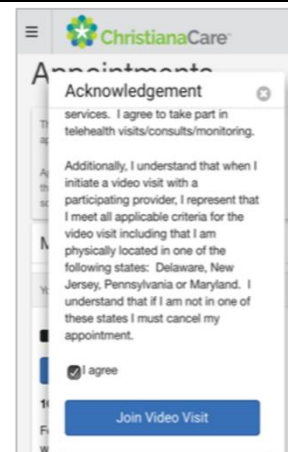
ChristianaCare

Appointments

Acknowledgement

services. I agree to take part in telehealth visits/consults/monitoring.

Additionally, I understand that when I initiate a video visit with a participating provider, I represent that I meet all applicable criteria for the video visit including that I am physically located in one of the following states: Delaware, New Jersey, Pennsylvania or Maryland. I understand that if I am not in one of these states I must cancel my appointment.

I agree

Join Video Visit